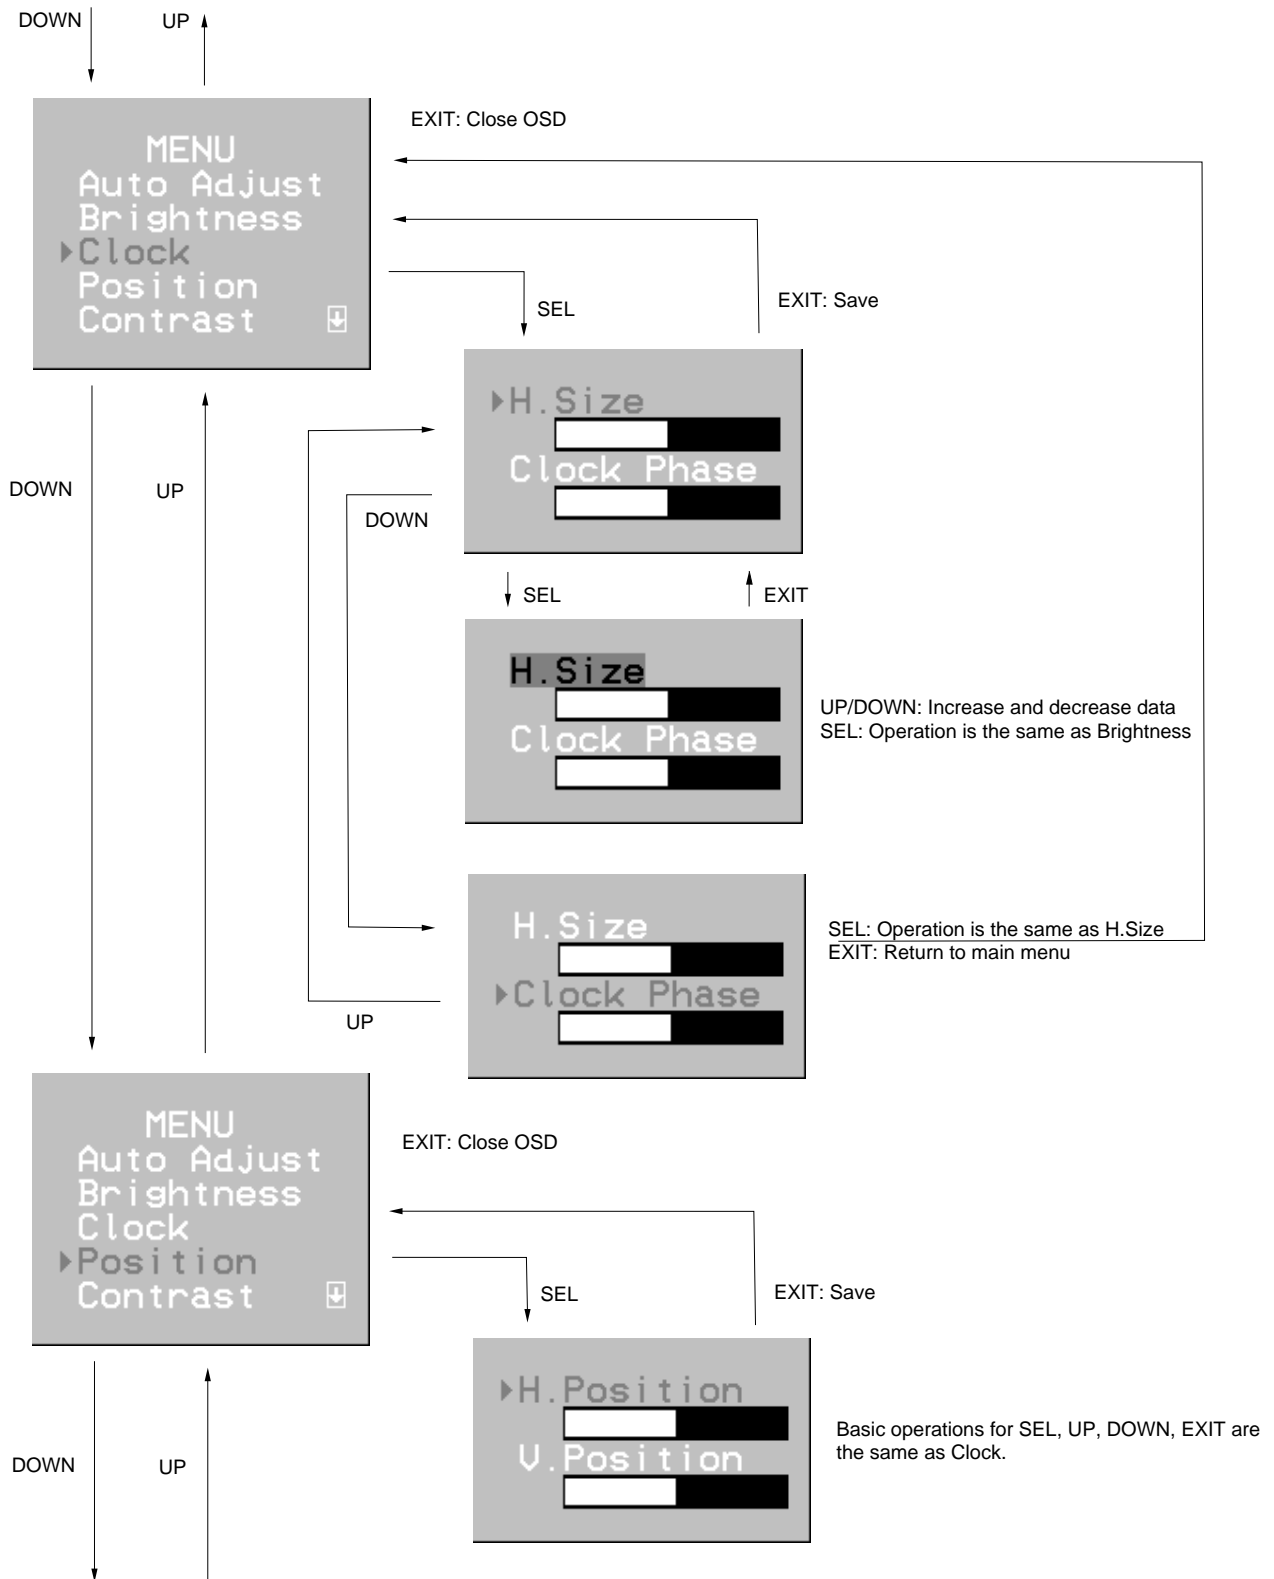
DOWN
UP

MENU
Auto Adjust
Brightness
Clock
Position
Contrast

EXIT: Close OSD

SEL

EXIT: Save

H.Size
Clock Phase

DOWN

UP

DOWN

SEL

EXIT

H.Size
Clock Phase

UP/DOWN: Increase and decrease data
SEL: Operation is the same as Brightness

H.Size
Clock Phase

SEL: Operation is the same as H.Size
EXIT: Return to main menu

UP

MENU
Auto Adjust
Brightness
Clock
Position
Contrast

EXIT: Close OSD

SEL

EXIT: Save

H.Position
V.Position

Basic operations for SEL, UP, DOWN, EXIT are the same as Clock.

DOWN
UP